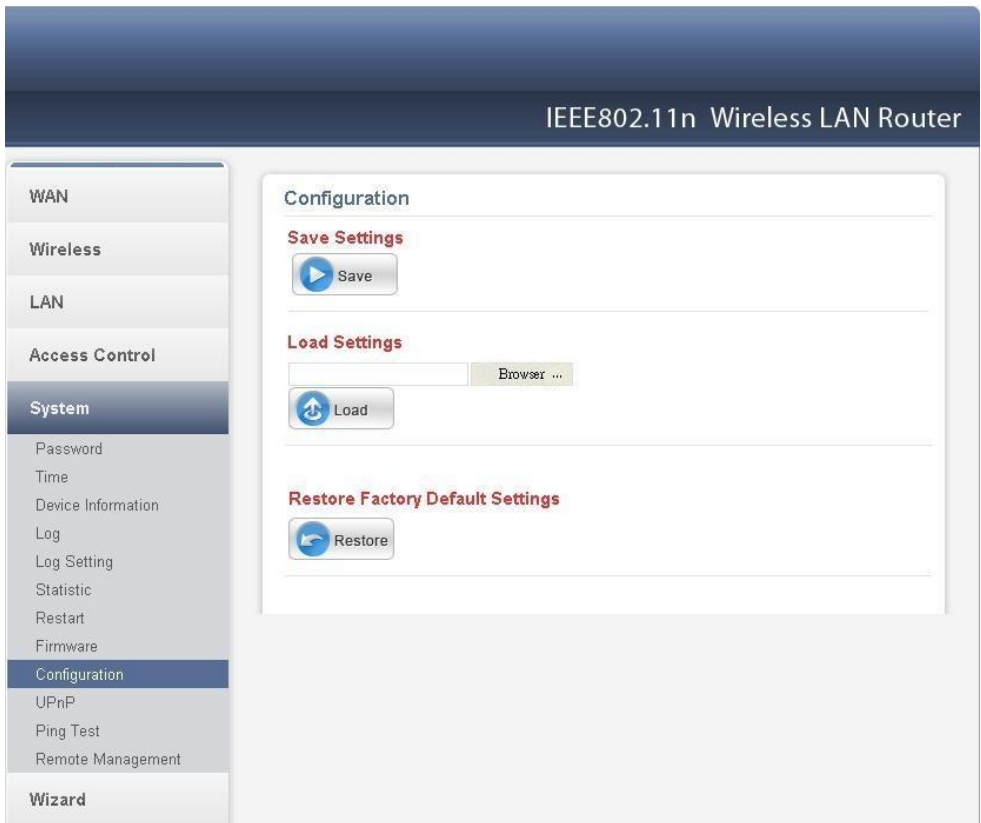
IEEE802.11n Wireless LAN Router

WAN

Wireless

LAN

Access Control

System

Password
Time
Device Information
Log
Log Setting
Statistic
Restart
Firmware
Configuration
UPnP
Ping Test
Remote Management

Wizard

Configuration

Save Settings

Save

Load Settings

Browser ...

Load

Restore Factory Default Settings

Restore